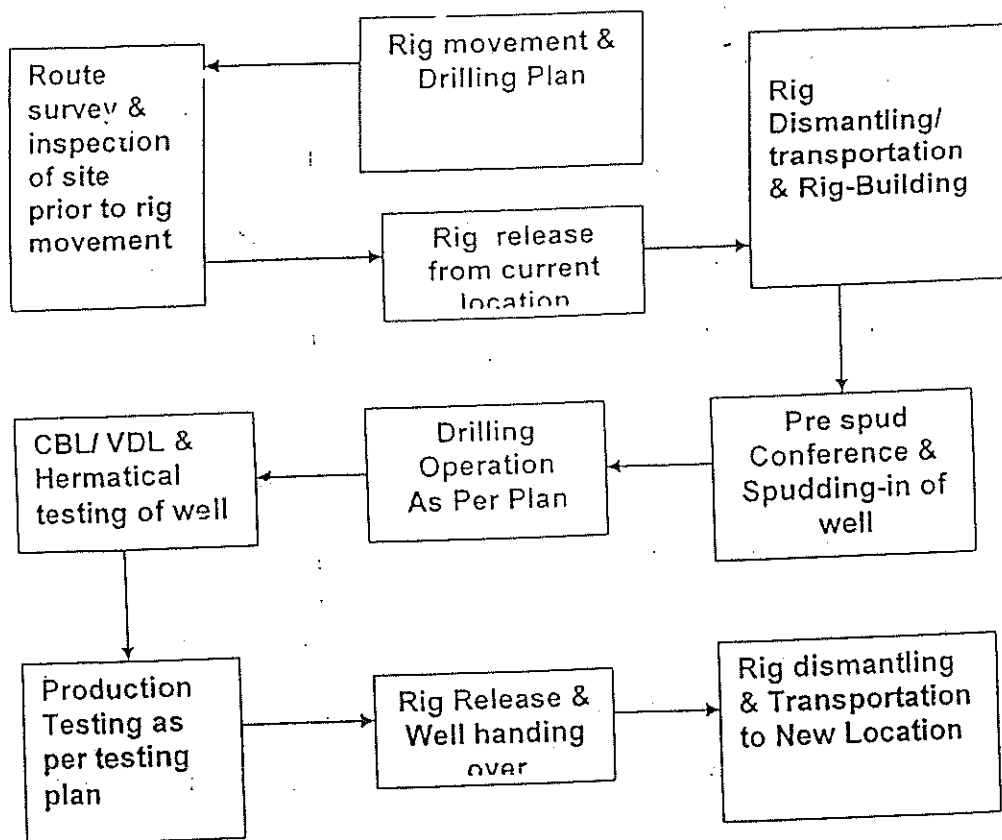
Rig movement & Drilling Plan

Route survey & inspection of site prior to rig movement

Rig release from current location

Rig Dismantling/ transportation & Rig-Building

Pre spud Conference & Spudding-in of well

Drilling Operation As Per Plan

CBL/ VDL & Hermatical testing of well

Production Testing as per testing plan

Rig Release & Well handing over

Rig dismantling & Transportation to New Location